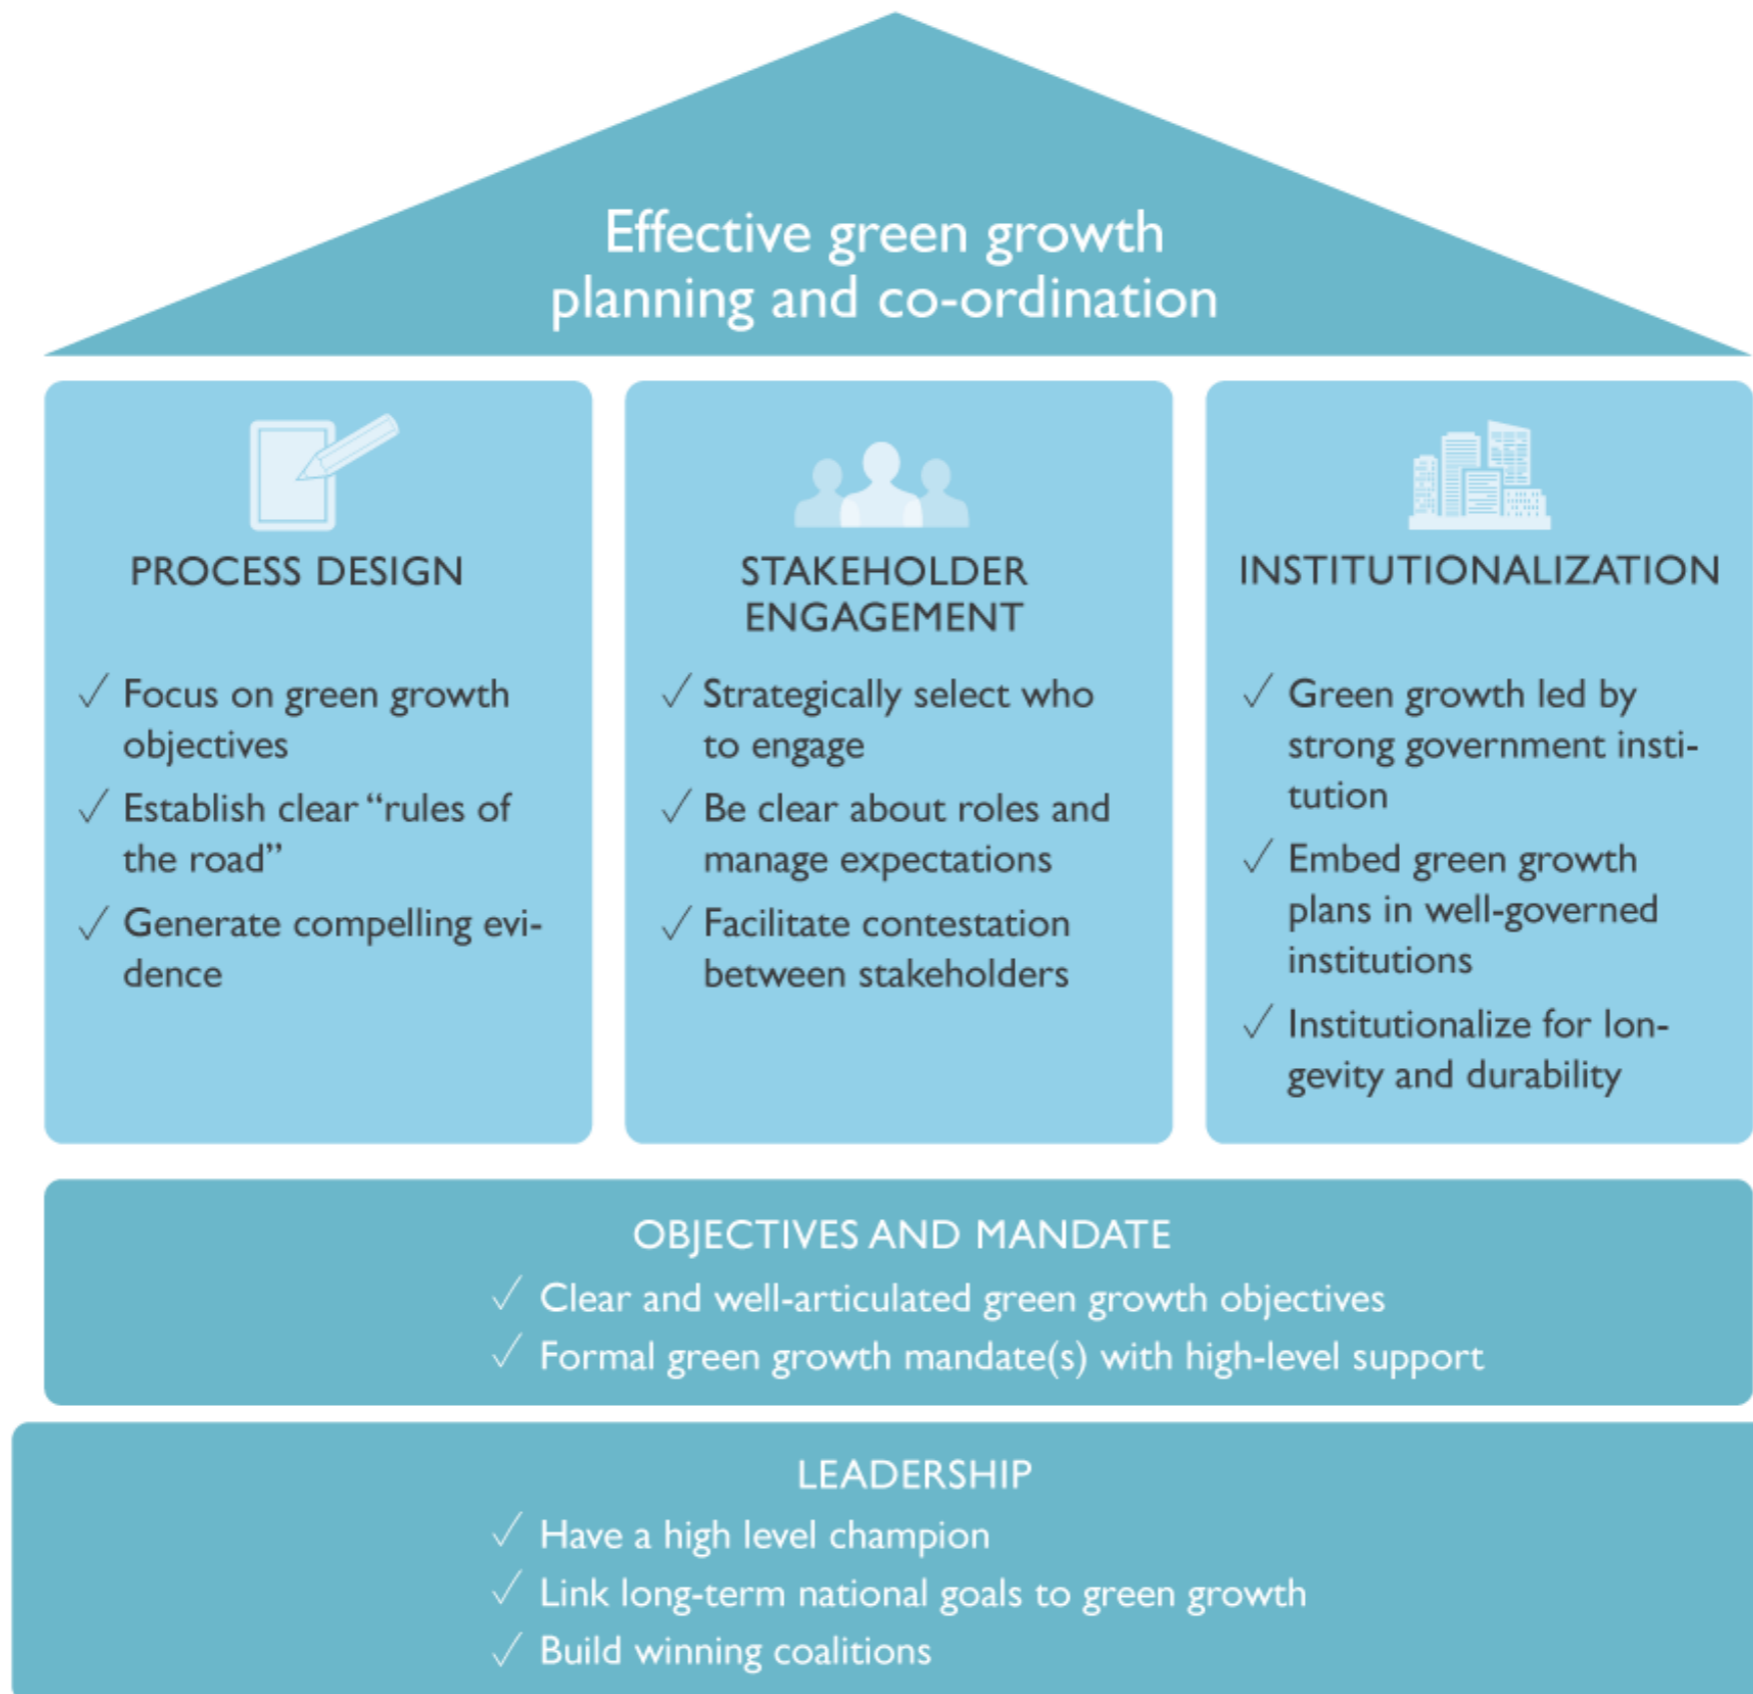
Effective green growth planning and co-ordination

PROCESS DESIGN

✓ Focus on green growth objectives
✓ Establish clear "rules of the road"
✓ Generate compelling evidence

STAKEHOLDER ENGAGEMENT

✓ Strategically select who to engage
✓ Be clear about roles and manage expectations
✓ Facilitate contestation between stakeholders

INSTITUTIONALIZATION

✓ Green growth led by strong government institution
✓ Embed green growth plans in well-governed institutions
✓ Institutionalize for longevity and durability

OBJECTIVES AND MANDATE
✓ Clear and well-articulated green growth objectives
✓ Formal green growth mandate(s) with high-level support

LEADERSHIP
✓ Have a high level champion
✓ Link long-term national goals to green growth
✓ Build winning coalitions